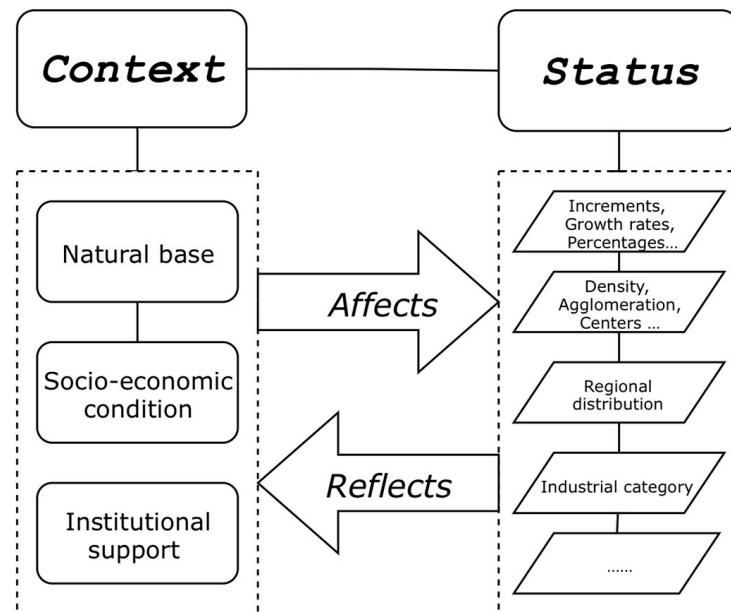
Context

Status

Natural base

Socio-economic condition

Institutional support

Affects

Reflects

Increments, Growth rates, Percentages...

Density, Agglomeration, Centers ...

Regional distribution

Industrial category

......